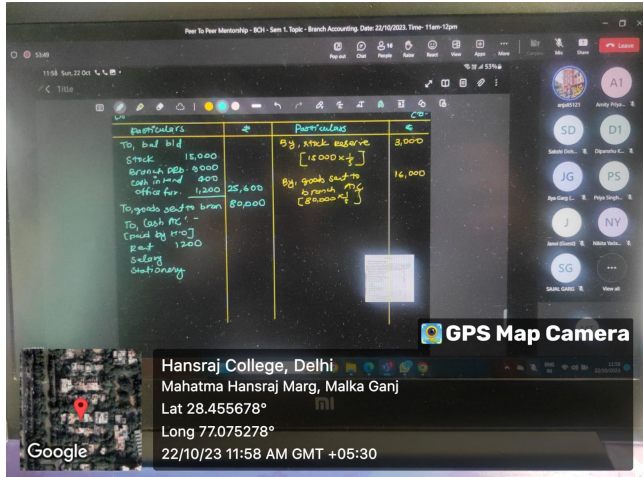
Peer To Peer Mentorship - BCH - Sem 1. Topic - Branch Accounting. Date: 22/10/2023. Time- 11am-12pm

53:49

Pop out  Chat  People 14  Raise  React  View  Apps  More  Camera  Mic  Share  Leave

11:58 Sun, 22 Oct

Title

53%

| Particulars | ₹ | Particulars | ₹ |
|---|---|---|---|
| To, bal b/d | | By, stock reserve | 3,000 |
| Stock 15,000 | | [15,000 × $\frac{1}{5}$] | |
| Branch Deb. 9000 | | By, goods sent to branch A/C | 16,000 |
| cash in hand 400 | | [80,000 × $\frac{1}{5}$] | |
| office fur. 1,200 | 25,600 | | |
| To, goods sent to bran | 80,000 | | |
| To, Cash A/C - [paid by H.O] | | | |
| Rent 1200 | | | |
| Salary | | | |
| Stationery | | | |

C/D

anjali0121  A1 Amity Priya...  SD Sakshi Dum...  D1 Dipanshu K...  JG Jiya Garg (...  PS Priya Singh...  J Jenni (Guest)  NY Nikita Yada...  SG SAJAL GARG  View all

mi

GPS Map Camera

Hansraj College, Delhi
Mahatma Hansraj Marg, Malka Ganj
Lat 28.455678°
Long 77.075278°
22/10/23 11:58 AM GMT +05:30

Google